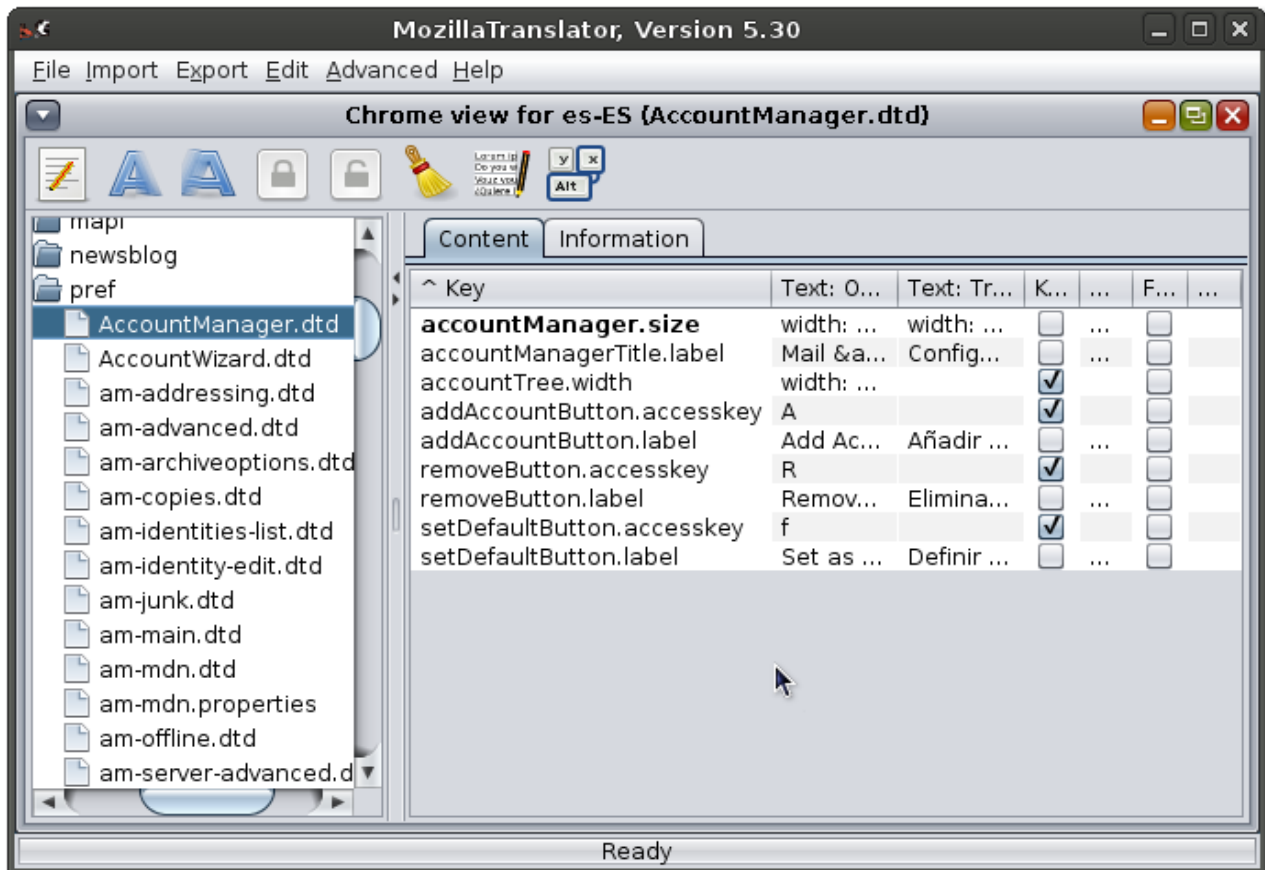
MozillaTranslator, Version 5.30

File Import Export Edit Advanced Help

Chrome view for es-ES (AccountManager.dtd)

Lorem ip Do you w Vous vou ¿Quiere

y x Alt

mapi
newsblog
pref
AccountManager.dtd
AccountWizard.dtd
am-addressing.dtd
am-advanced.dtd
am-archiveoptions.dtd
am-copies.dtd
am-identities-list.dtd
am-identity-edit.dtd
am-junk.dtd
am-main.dtd
am-mdn.dtd
am-mdn.properties
am-offline.dtd
am-server-advanced.d

Content | Information

| ^ Key | Text: O... | Text: Tr... | K... | ... | F... | ... |
|---|---|---|---|---|---|---|
| accountManager.size | width: ... | width: ... | ☐ | ... | ☐ | |
| accountManagerTitle.label | Mail &a... | Config... | ☐ | ... | ☐ | |
| accountTree.width | width: ... | | ☑ | | ☐ | |
| addAccountButton.accesskey | A | | ☑ | | ☐ | |
| addAccountButton.label | Add Ac... | Añadir ... | ☐ | ... | ☐ | |
| removeButton.accesskey | R | | ☑ | | ☐ | |
| removeButton.label | Remov... | Elimina... | ☐ | ... | ☐ | |
| setDefaultButton.accesskey | f | | ☑ | | ☐ | |
| setDefaultButton.label | Set as ... | Definir ... | ☐ | ... | ☐ | |

Ready